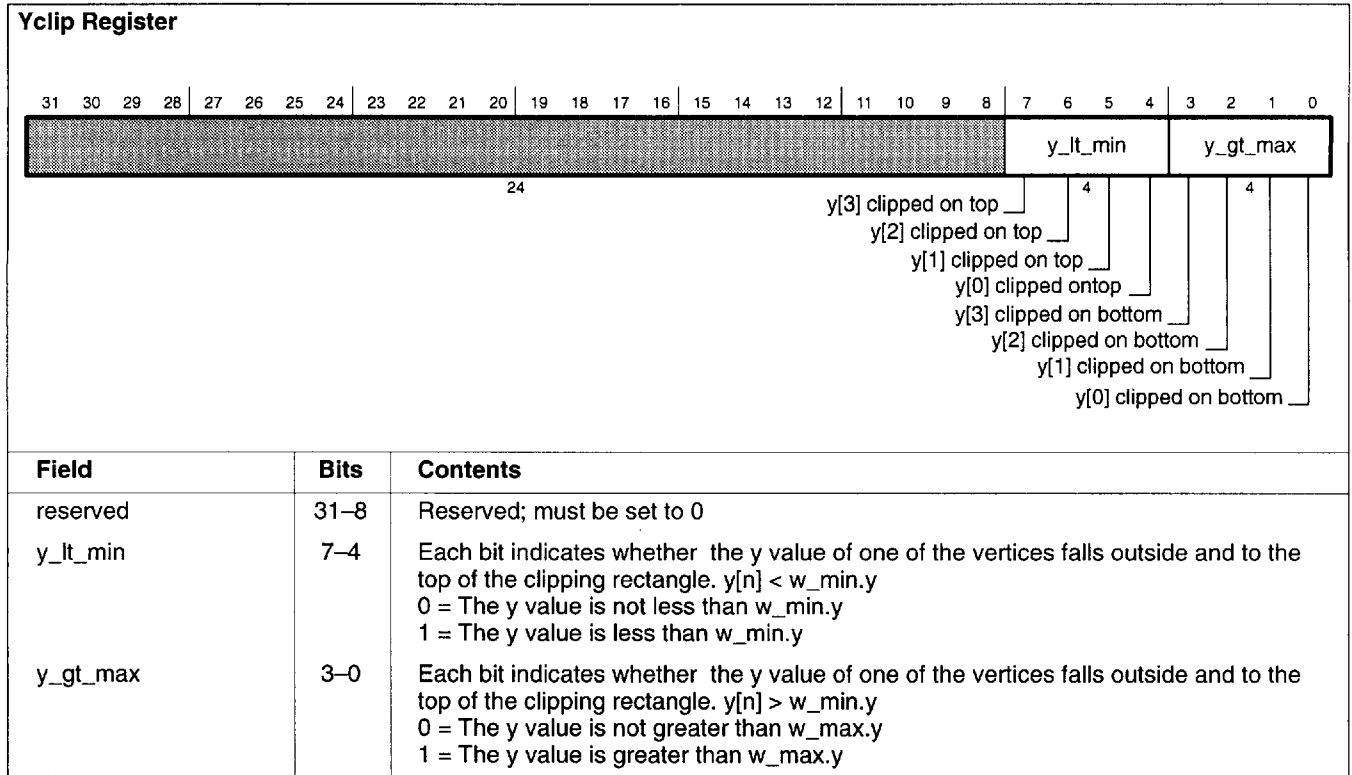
**Yclip Register**

31 30 29 28 27 26 25 24 23 22 21 20 19 18 17 16 15 14 13 12 11 10 9 8 7 6 5 4 3 2 1 0

y_lt_min y_gt_max

24 4 4

y[3] clipped on top
y[2] clipped on top
y[1] clipped on top
y[0] clipped ontop
y[3] clipped on bottom
y[2] clipped on bottom
y[1] clipped on bottom
y[0] clipped on bottom

| Field | Bits | Contents |
|---|---|---|
| reserved | 31–8 | Reserved; must be set to 0 |
| y_lt_min | 7–4 | Each bit indicates whether the y value of one of the vertices falls outside and to the top of the clipping rectangle. y[n] < w_min.y<br>0 = The y value is not less than w_min.y<br>1 = The y value is less than w_min.y |
| y_gt_max | 3–0 | Each bit indicates whether the y value of one of the vertices falls outside and to the top of the clipping rectangle. y[n] > w_min.y<br>0 = The y value is not greater than w_max.y<br>1 = The y value is greater than w_max.y |